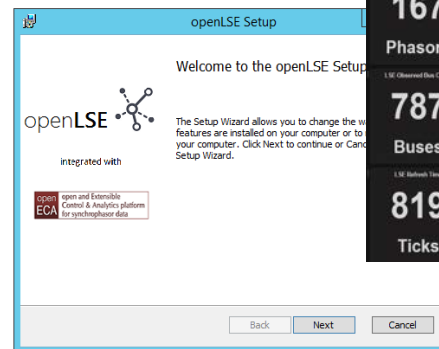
openLSE Setup

Welcome to the openLSE Setup

The Setup Wizard allows you to change the w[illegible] features are installed on your computer or to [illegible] your computer. Click Next to continue or Canc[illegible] Setup Wizard.

openLSE

integrated with

open ECA open and Extensible Control & Analytics platform for synchrophasor data

Back

Next

Cancel

167

Phasor

LSE Observed Bus C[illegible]

787

Buses

LSE Refresh Tim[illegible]

819

Ticks